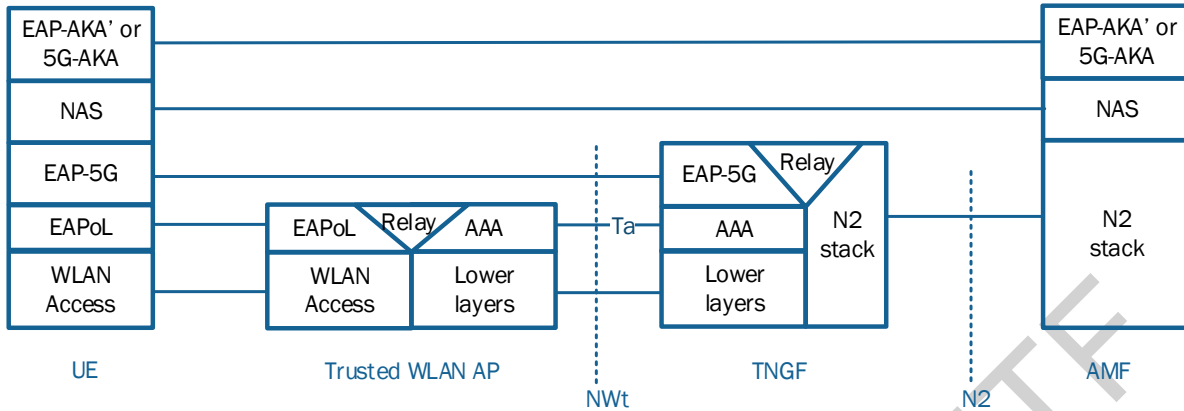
EAP-AKA' or 5G-AKA

NAS

EAP-5G

EAPoL

WLAN Access

UE

EAPoL

Relay

AAA

WLAN Access

Lower layers

Trusted WLAN AP

Ta

NWt

EAP-5G

Relay

AAA

N2 stack

Lower layers

TNGF

N2

EAP-AKA' or 5G-AKA

NAS

N2 stack

AMF